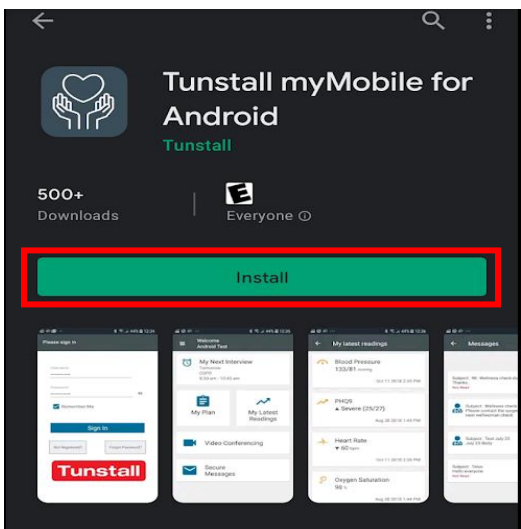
Tunstall myMobile for Android

Tunstall

500+
Downloads

E
Everyone ⓘ

Install

Please sign in

Remember Me

Sign In

Tunstall

Welcome
Android Test

My Next Interview

My Plan

My Latest Readings

Video Conferencing

Secure Messages

My latest Readings

Blood Pressure
133/81

PHQ9
▲ Severe (25/27)

Heart Rate
▼ 60

Oxygen Saturation
98

Messages